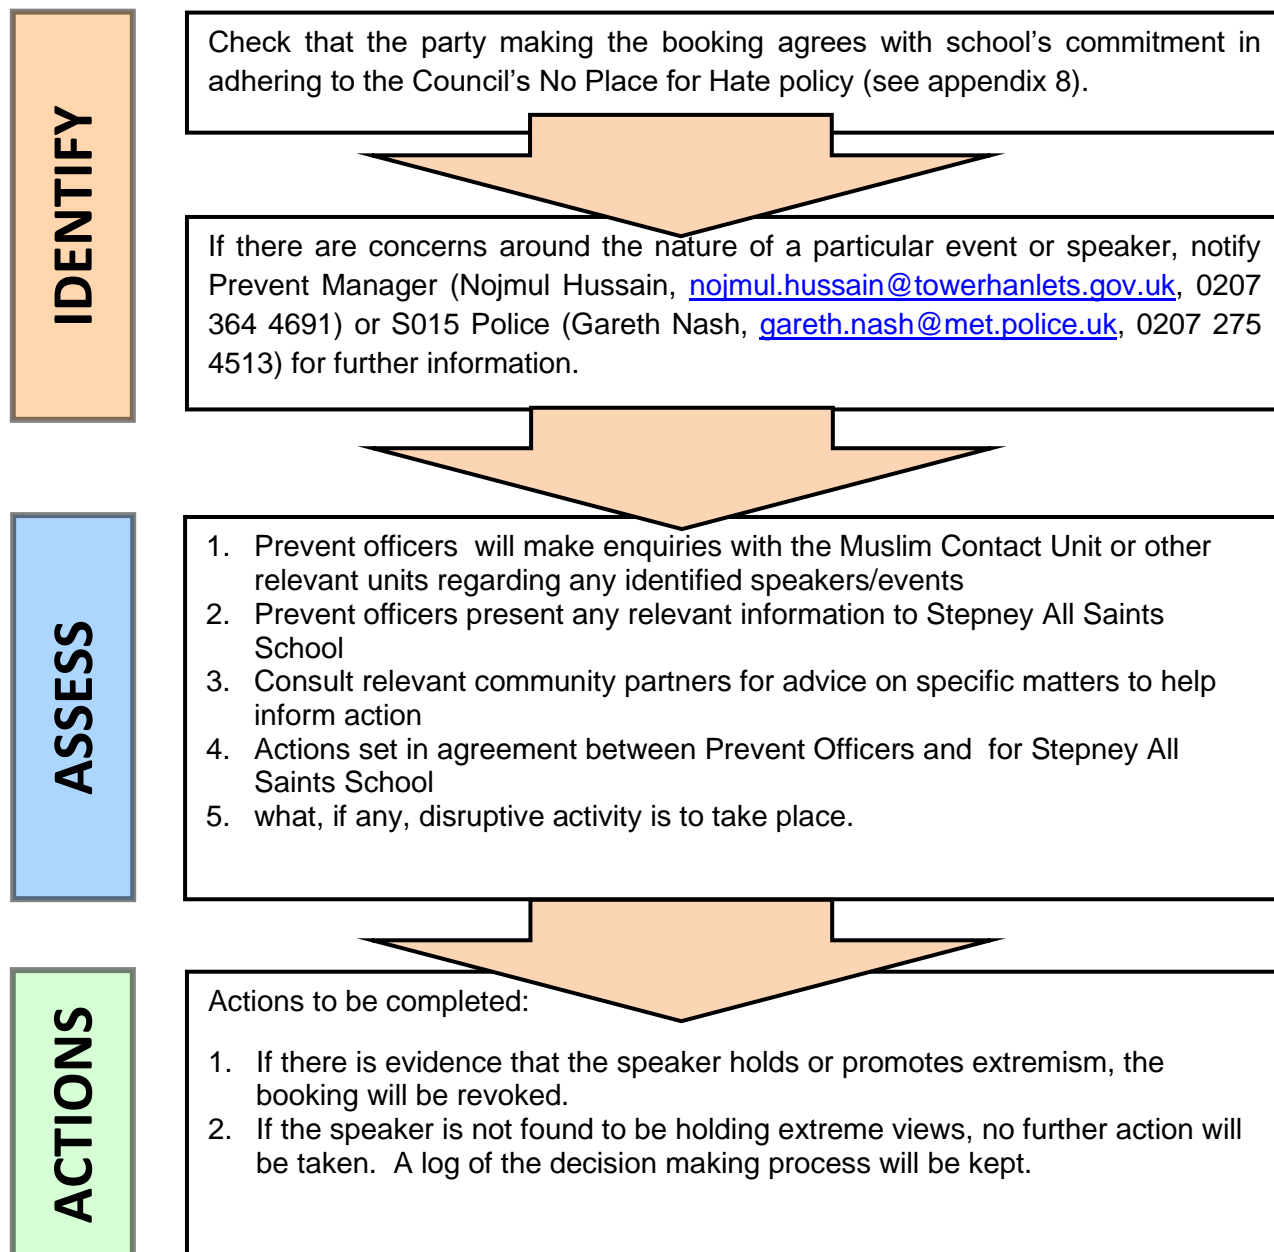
IDENTIFY

Check that the party making the booking agrees with school's commitment in adhering to the Council's No Place for Hate policy (see appendix 8).

If there are concerns around the nature of a particular event or speaker, notify Prevent Manager (Nojmul Hussain, nojmul.hussain@towerhanlets.gov.uk, 0207 364 4691) or S015 Police (Gareth Nash, gareth.nash@met.police.uk, 0207 275 4513) for further information.

ASSESS

1. Prevent officers will make enquiries with the Muslim Contact Unit or other relevant units regarding any identified speakers/events
2. Prevent officers present any relevant information to Stepney All Saints School
3. Consult relevant community partners for advice on specific matters to help inform action
4. Actions set in agreement between Prevent Officers and for Stepney All Saints School
5. what, if any, disruptive activity is to take place.

ACTIONS

Actions to be completed:

1. If there is evidence that the speaker holds or promotes extremism, the booking will be revoked.
2. If the speaker is not found to be holding extreme views, no further action will be taken. A log of the decision making process will be kept.